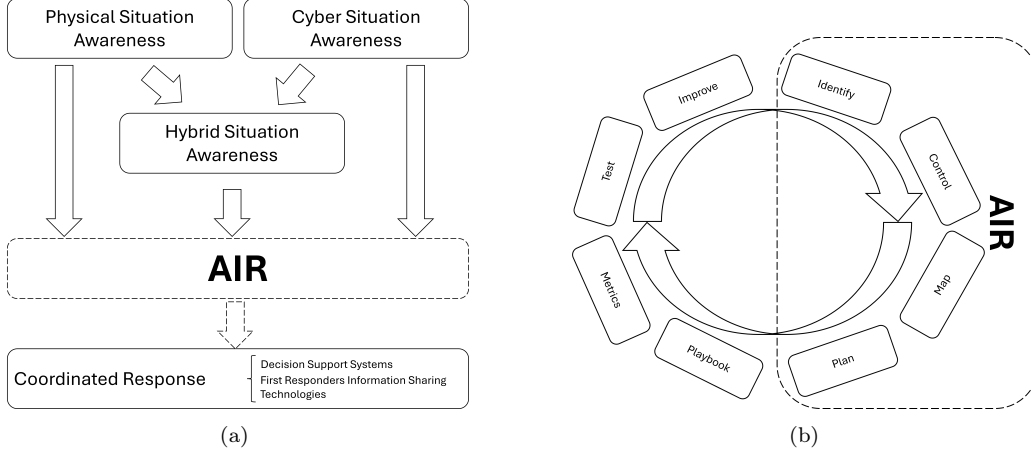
Physical Situation Awareness

Cyber Situation Awareness

Hybrid Situation Awareness

AIR

Coordinated Response

Decision Support Systems
First Responders Information Sharing
Technologies

(a)

Improve

Identify

Test

Control

AIR

Metrics

Map

Playbook

Plan

(b)